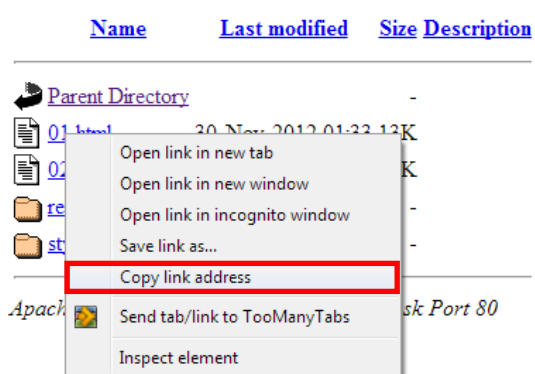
Name Last modified Size Description

Parent Directory -

01.html 30-Nov-2012 01:33 13K

02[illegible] K

re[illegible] -

sty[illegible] -

Apach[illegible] sk Port 80

Open link in new tab
Open link in new window
Open link in incognito window
Save link as...
Copy link address
Send tab/link to TooManyTabs
Inspect element